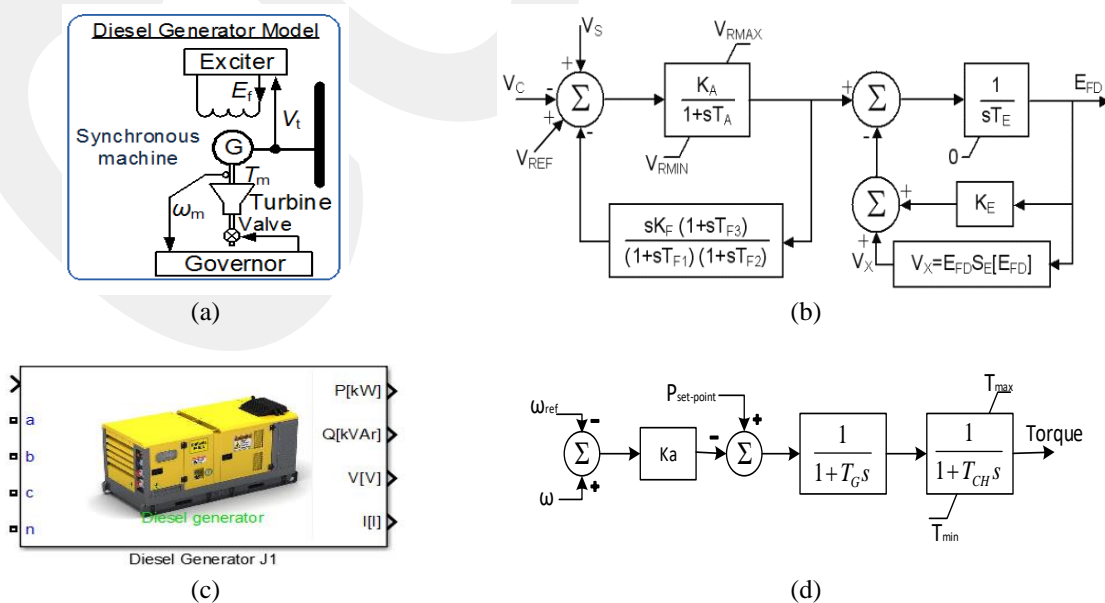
Diesel Generator Model
Exciter
$E_f$
$V_t$
Synchronous machine
G
$T_m$
Turbine
$\omega_m$
Valve
Governor
(a)

$V_S$
$V_{RMAX}$
+
$V_C$
-
$\Sigma$
$\frac{K_A}{1+sT_A}$
+
$\Sigma$
$\frac{1}{sT_E}$
$E_{FD}$
+
-
$V_{REF}$
$V_{RMIN}$
0
-
$\Sigma$
+
$K_E$
$\frac{sK_F\ (1+sT_{F3})}{(1+sT_{F1})\ (1+sT_{F2})}$
+
$V_X$
$V_X=E_{FD}S_E[E_{FD}]$
(b)

a
b
c
n
P[kW]
Q[kVAr]
V[V]
I[I]
Diesel generator
Diesel Generator J1
(c)

$\omega_{ref}$
-
$\Sigma$
$\omega$
+
Ka
$P_{set-point}$
-
$\Sigma$
+
$\frac{1}{1+T_G s}$
$T_{max}$
$\frac{1}{1+T_{CH} s}$
Torque
$T_{min}$
(d)